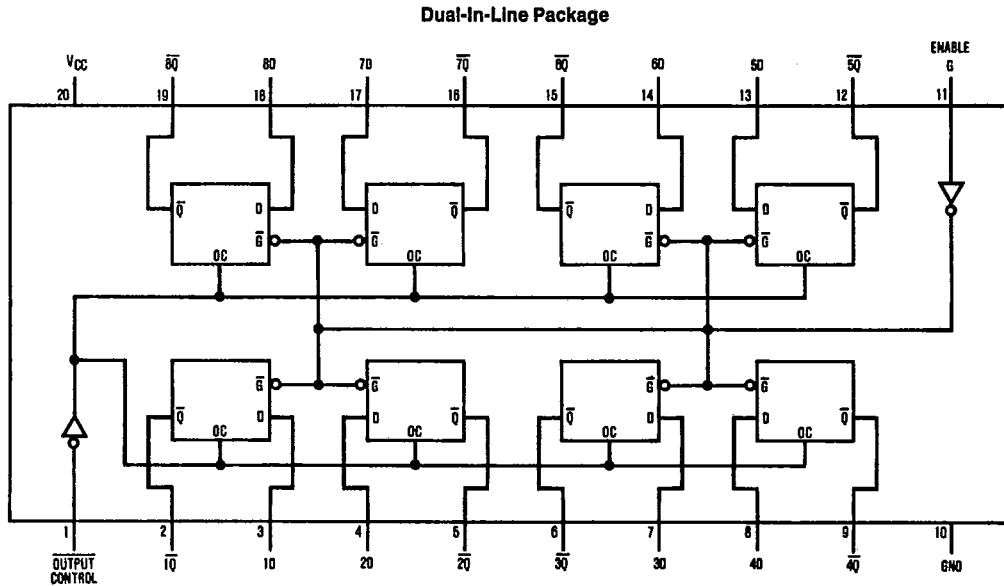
Dual-In-Line Package

$V_{CC}$ 20
$\overline{8Q}$ 19
8D 18
7D 17
$\overline{7Q}$ 16
$\overline{6Q}$ 15
6D 14
5D 13
$\overline{5Q}$ 12
ENABLE G 11

$\overline{Q}$ D $\overline{G}$ OC
D $\overline{Q}$ $\overline{G}$ OC
$\overline{Q}$ D $\overline{G}$ OC
D $\overline{Q}$ $\overline{G}$ OC

$\overline{G}$ $\overline{Q}$ D OC
$\overline{G}$ D $\overline{Q}$ OC
$\overline{G}$ $\overline{Q}$ D OC
$\overline{G}$ D $\overline{Q}$ OC

1 $\overline{\text{OUTPUT}}$ CONTROL
2 $\overline{1Q}$
3 1D
4 2D
5 $\overline{2Q}$
6 $\overline{3Q}$
7 3D
8 4D
9 $\overline{4Q}$
10 GND